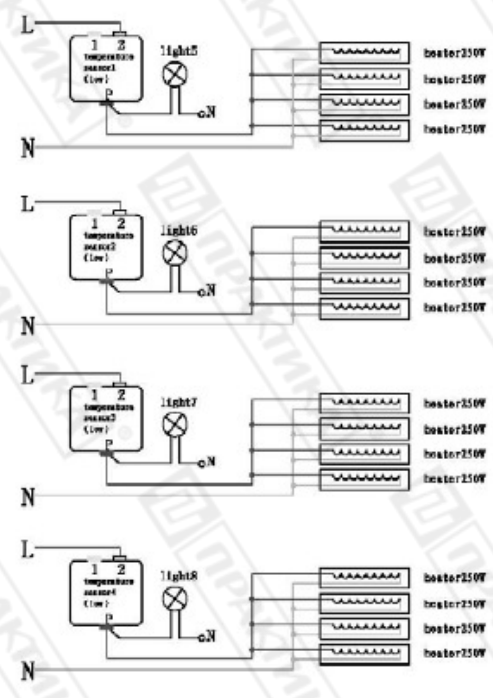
L
1 2
temperature sensor1 (low)
light5
N
heater250W
heater250W
heater250W
heater250W
N

L
1 2
temperature sensor2 (low)
light6
N
heater250W
heater250W
heater250W
heater250W
N

L
1 2
temperature sensor3 (low)
light7
N
heater250W
heater250W
heater250W
heater250W
N

L
1 2
temperature sensor4 (low)
light8
N
heater250W
heater250W
heater250W
heater250W
N